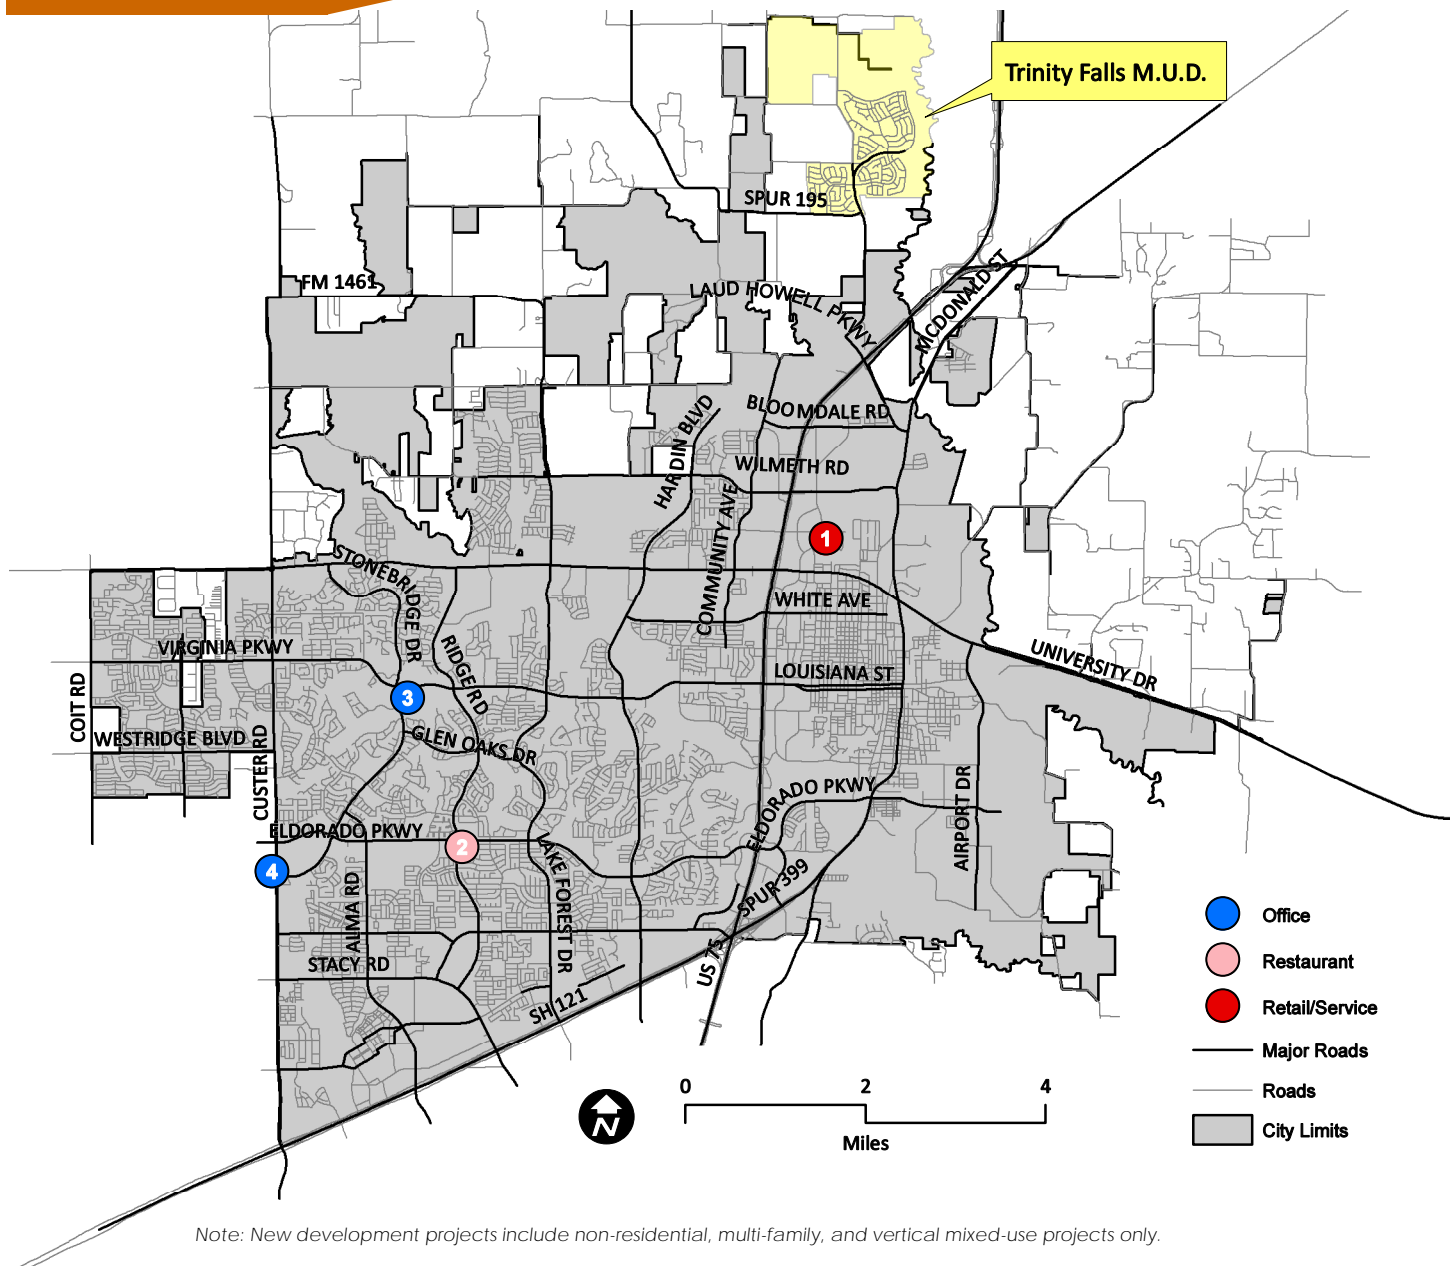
Trinity Falls M.U.D.

SPUR 195

FM 1461

LAUD HOWELL PKWY

MCDONALD ST

BLOOMDALE RD

HARDIN BLVD

WILMETH RD

COMMUNITY AVE

1

STONEBRIDGE DR

WHITE AVE

VIRGINIA PKWY

RIDGE RD

LOUISIANA ST

UNIVERSITY DR

COIT RD

3

WESTRIDGE BLVD

CUSTER RD

GLEN OAKS DR

ELDORADO PKWY

ELDORADO PKWY

AIRPORT DR

2

LAKE FOREST DR

4

SPUR 399

ALMA RD

STACY RD

US 75

SH 121

Office

Restaurant

Retail/Service

Major Roads

Roads

City Limits

0

2

4

Miles

N

Note: New development projects include non-residential, multi-family, and vertical mixed-use projects only.